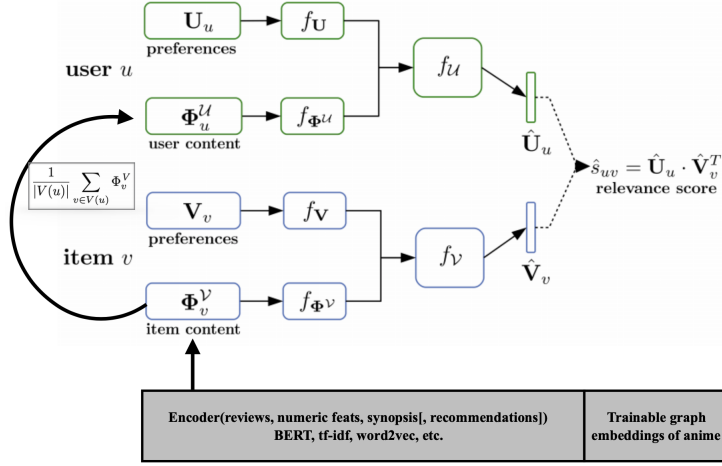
$\mathbf{U}_u$
preferences

$f_{\mathbf{U}}$

user $u$

$f_{\mathcal{U}}$

$\mathbf{\Phi}_u^{\mathcal{U}}$
user content

$f_{\mathbf{\Phi}^{\mathcal{U}}}$

$\hat{\mathbf{U}}_u$

$\frac{1}{|V(u)|}\sum_{v \in V(u)} \Phi_v^V$

$\hat{s}_{uv} = \hat{\mathbf{U}}_u \cdot \hat{\mathbf{V}}_v^T$
relevance score

$\mathbf{V}_v$
preferences

$f_{\mathbf{V}}$

item $v$

$f_{\mathcal{V}}$

$\hat{\mathbf{V}}_v$

$\mathbf{\Phi}_v^{\mathcal{V}}$
item content

$f_{\mathbf{\Phi}^{\mathcal{V}}}$

| Encoder(reviews, numeric feats, synopsis[, recommendations]) BERT, tf-idf, word2vec, etc. | Trainable graph embeddings of anime |
|---|---|